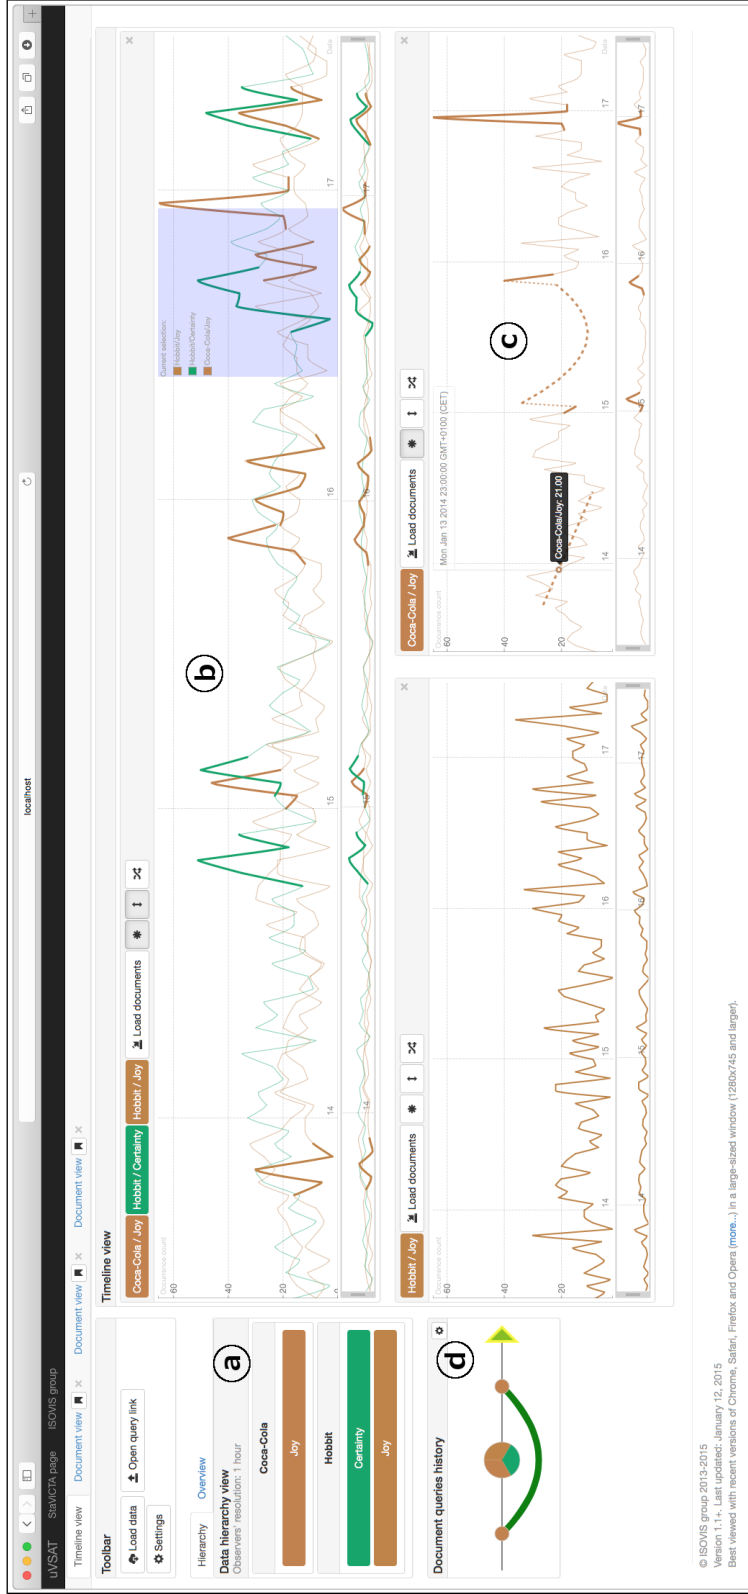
localhost

uVSAT StaViCTA page ISOVIS group

Timeline view Document view × Document view × Document view ×

Toolbar

Load data Open query link Settings

Hierarchy Overview

Data hierarchy view
Observers' resolution: 1 hour

Coca-Cola

Joy

Hobbit

Certainty

Joy

Document queries history

Timeline view

Coca-Cola / Joy Hobbit / Certainty Hobbit / Joy Load documents

Occurrence count

60

40

20

14 15 16 17

Date

Current selection:
Hobbit/Joy
Hobbit/Certainty
Coca-Cola/Joy

Hobbit / Joy Load documents

Occurrence count

60

40

20

14 15 16 17

Coca-Cola / Joy Load documents Mon Jan 13 2014 23:00:00 GMT+0100 (CET)

Occurrence count

60

40

20

Coca-Cola/Joy: 21.00

14 15 16 17

Date

a

b

c

d

© ISOVIS group 2013-2015
Version 1.1+. Last updated: January 12, 2015
Best viewed with recent versions of Chrome, Safari, Firefox and Opera (more...) in a large-sized window (1280x745 and larger).